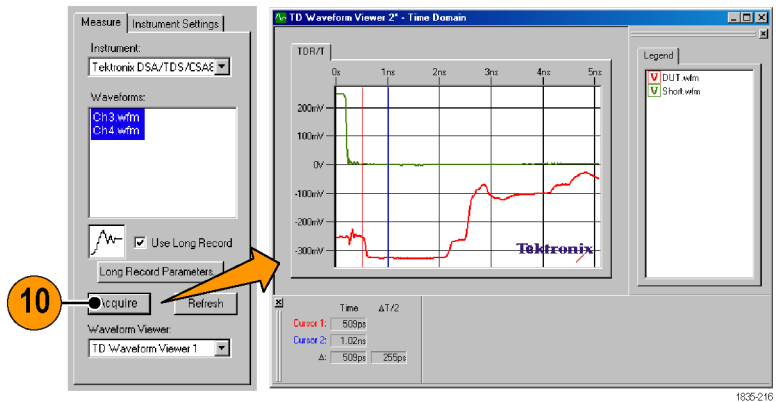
Measure | Instrument Settings

Instrument:
Tektronix DSA/TDS/CSA8

Waveforms:
Ch3.wfm
Ch4.wfm

Use Long Record

Long Record Parameters

10

Acquire

Refresh

Waveform Viewer:
TD Waveform Viewer 1

TD Waveform Viewer 2* - Time Domain

TDR/T

0s
1ns
2ns
3ns
4ns
5ns

200mV
100mV
0V
-100mV
-200mV
-300mV

Tektronix

Legend
V DUT.wfm
V Short.wfm

| | Time | ΔT/2 |
|---|---|---|
| Cursor 1: | 509ps | |
| Cursor 2: | 1.02ns | |
| Δ: | 509ps | 255ps |

1835-216